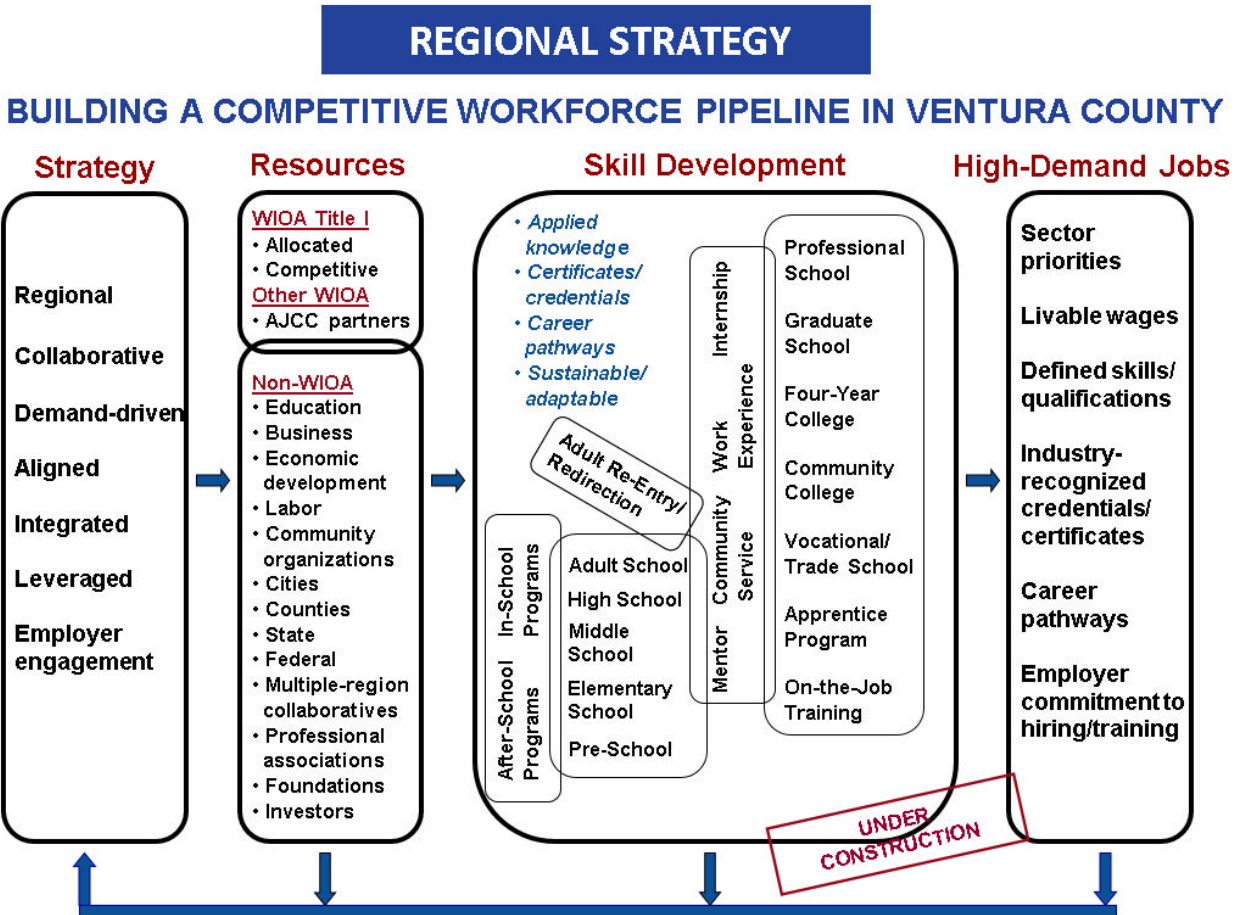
REGIONAL STRATEGY

BUILDING A COMPETITIVE WORKFORCE PIPELINE IN VENTURA COUNTY

Strategy

Regional

Collaborative

Demand-driven

Aligned

Integrated

Leveraged

Employer engagement

Resources

WIOA Title I
• Allocated
• Competitive
Other WIOA
• AJCC partners

Non-WIOA
• Education
• Business
• Economic development
• Labor
• Community organizations
• Cities
• Counties
• State
• Federal
• Multiple-region collaboratives
• Professional associations
• Foundations
• Investors

Skill Development

• Applied knowledge
• Certificates/ credentials
• Career pathways
• Sustainable/ adaptable

Adult Re-Entry/ Redirection

After-School Programs

In-School Programs

Adult School
High School
Middle School
Elementary School
Pre-School

Internship

Work Experience

Community Service

Mentor

Professional School
Graduate School
Four-Year College
Community College
Vocational/ Trade School
Apprentice Program
On-the-Job Training

UNDER CONSTRUCTION

High-Demand Jobs

Sector priorities

Livable wages

Defined skills/ qualifications

Industry-recognized credentials/ certificates

Career pathways

Employer commitment to hiring/training